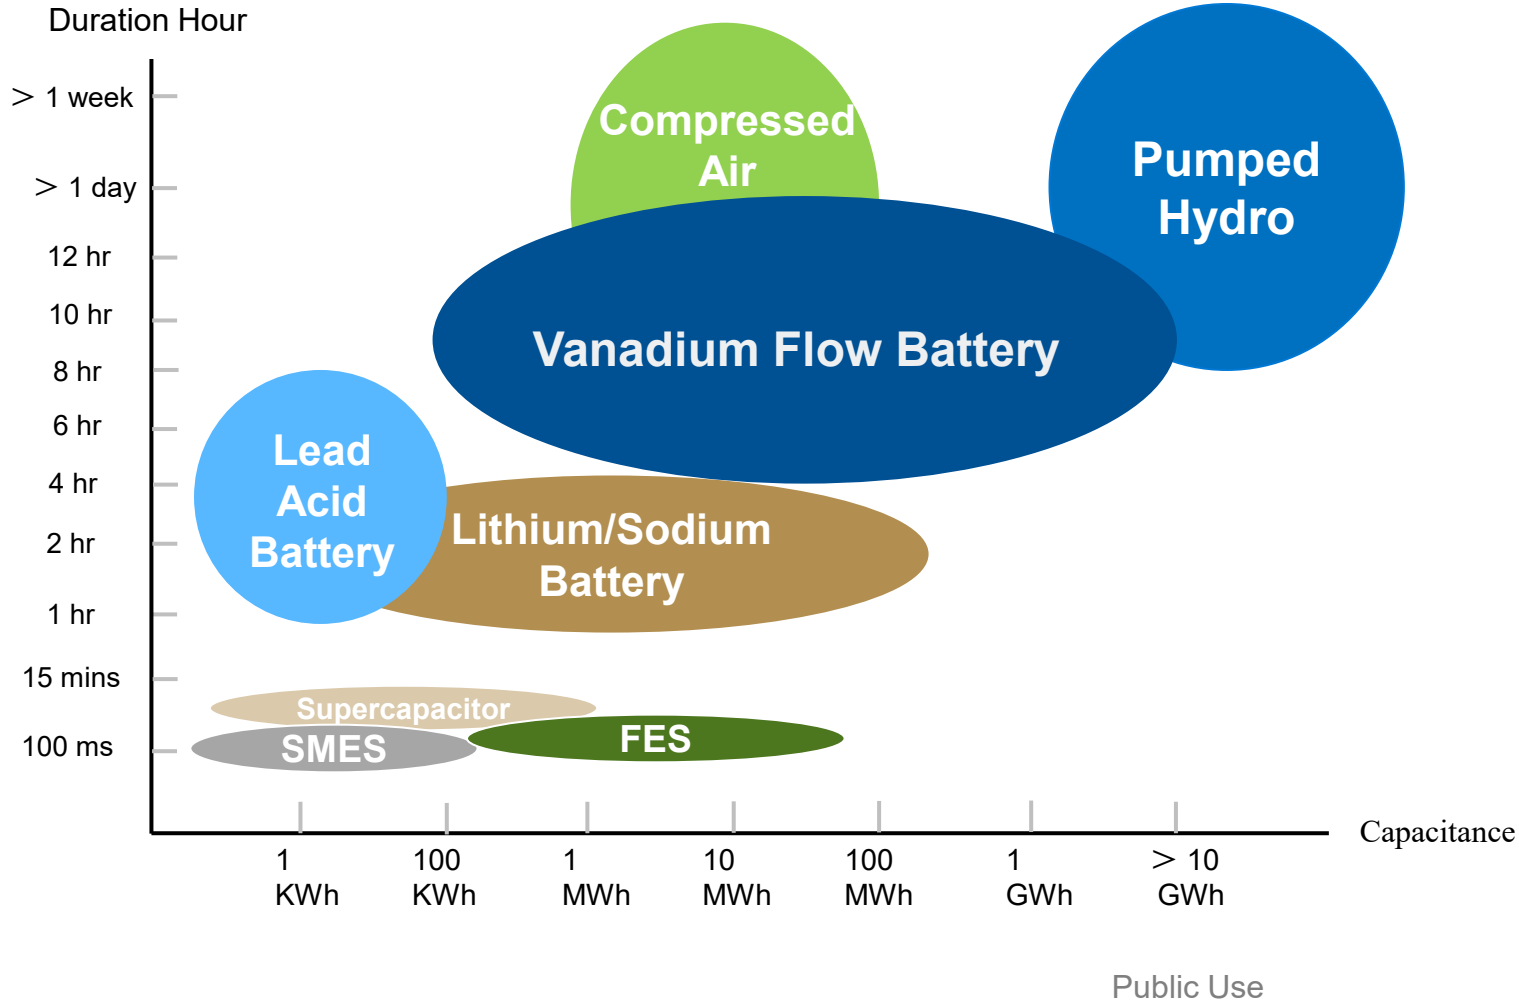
Duration Hour

> 1 week

> 1 day

12 hr

10 hr

8 hr

6 hr

4 hr

2 hr

1 hr

15 mins

100 ms

Compressed Air

Pumped Hydro

Vanadium Flow Battery

Lead Acid Battery

Lithium/Sodium Battery

Supercapacitor

SMES

FES

1 KWh

100 KWh

1 MWh

10 MWh

100 MWh

1 GWh

> 10 GWh

Capacitance

Public Use